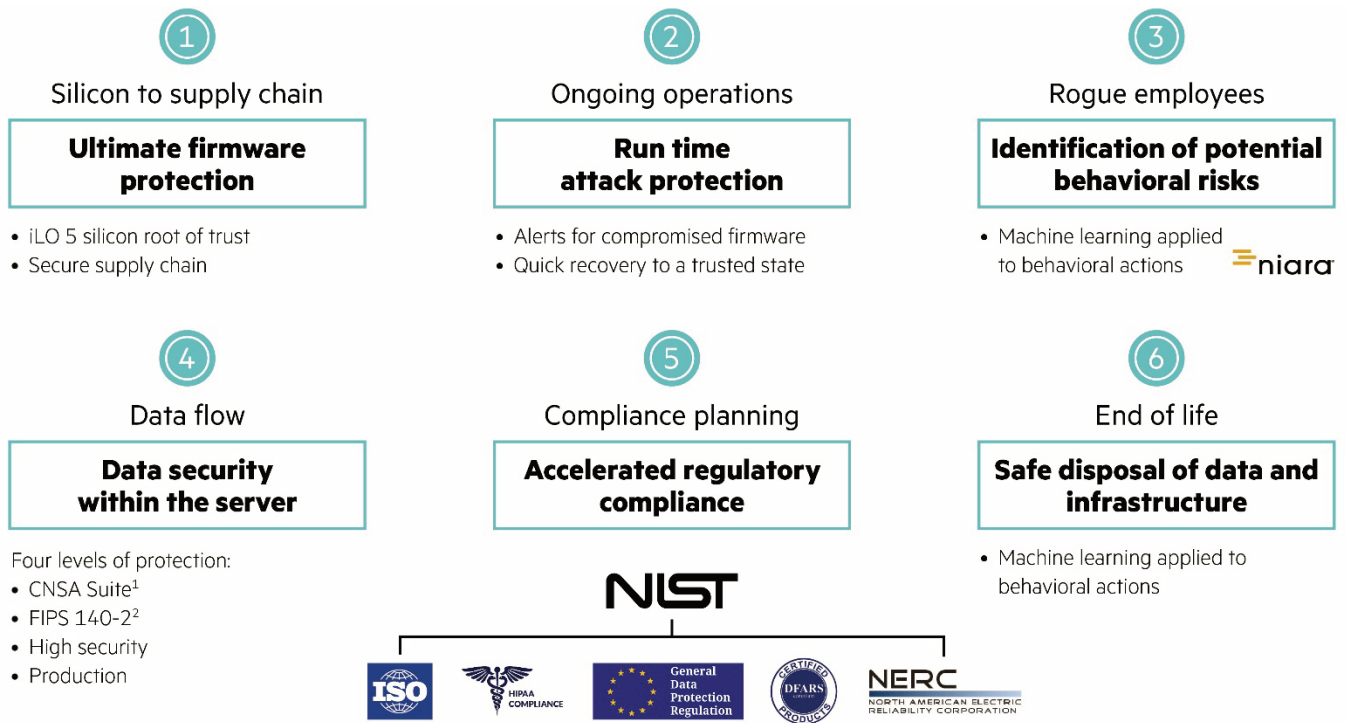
1

Silicon to supply chain

Ultimate firmware protection

- iLO 5 silicon root of trust
- Secure supply chain

2

Ongoing operations

Run time attack protection

- Alerts for compromised firmware
- Quick recovery to a trusted state

3

Rogue employees

Identification of potential behavioral risks

- Machine learning applied to behavioral actions

niara

4

Data flow

Data security within the server

Four levels of protection:
- CNSA Suite$^1$
- FIPS 140-2$^2$
- High security
- Production

5

Compliance planning

Accelerated regulatory compliance

NIST

ISO

HIPAA COMPLIANCE

General Data Protection Regulation

CERTIFIED DFARS PRODUCTS

NERC NORTH AMERICAN ELECTRIC RELIABILITY CORPORATION

6

End of life

Safe disposal of data and infrastructure

- Machine learning applied to behavioral actions